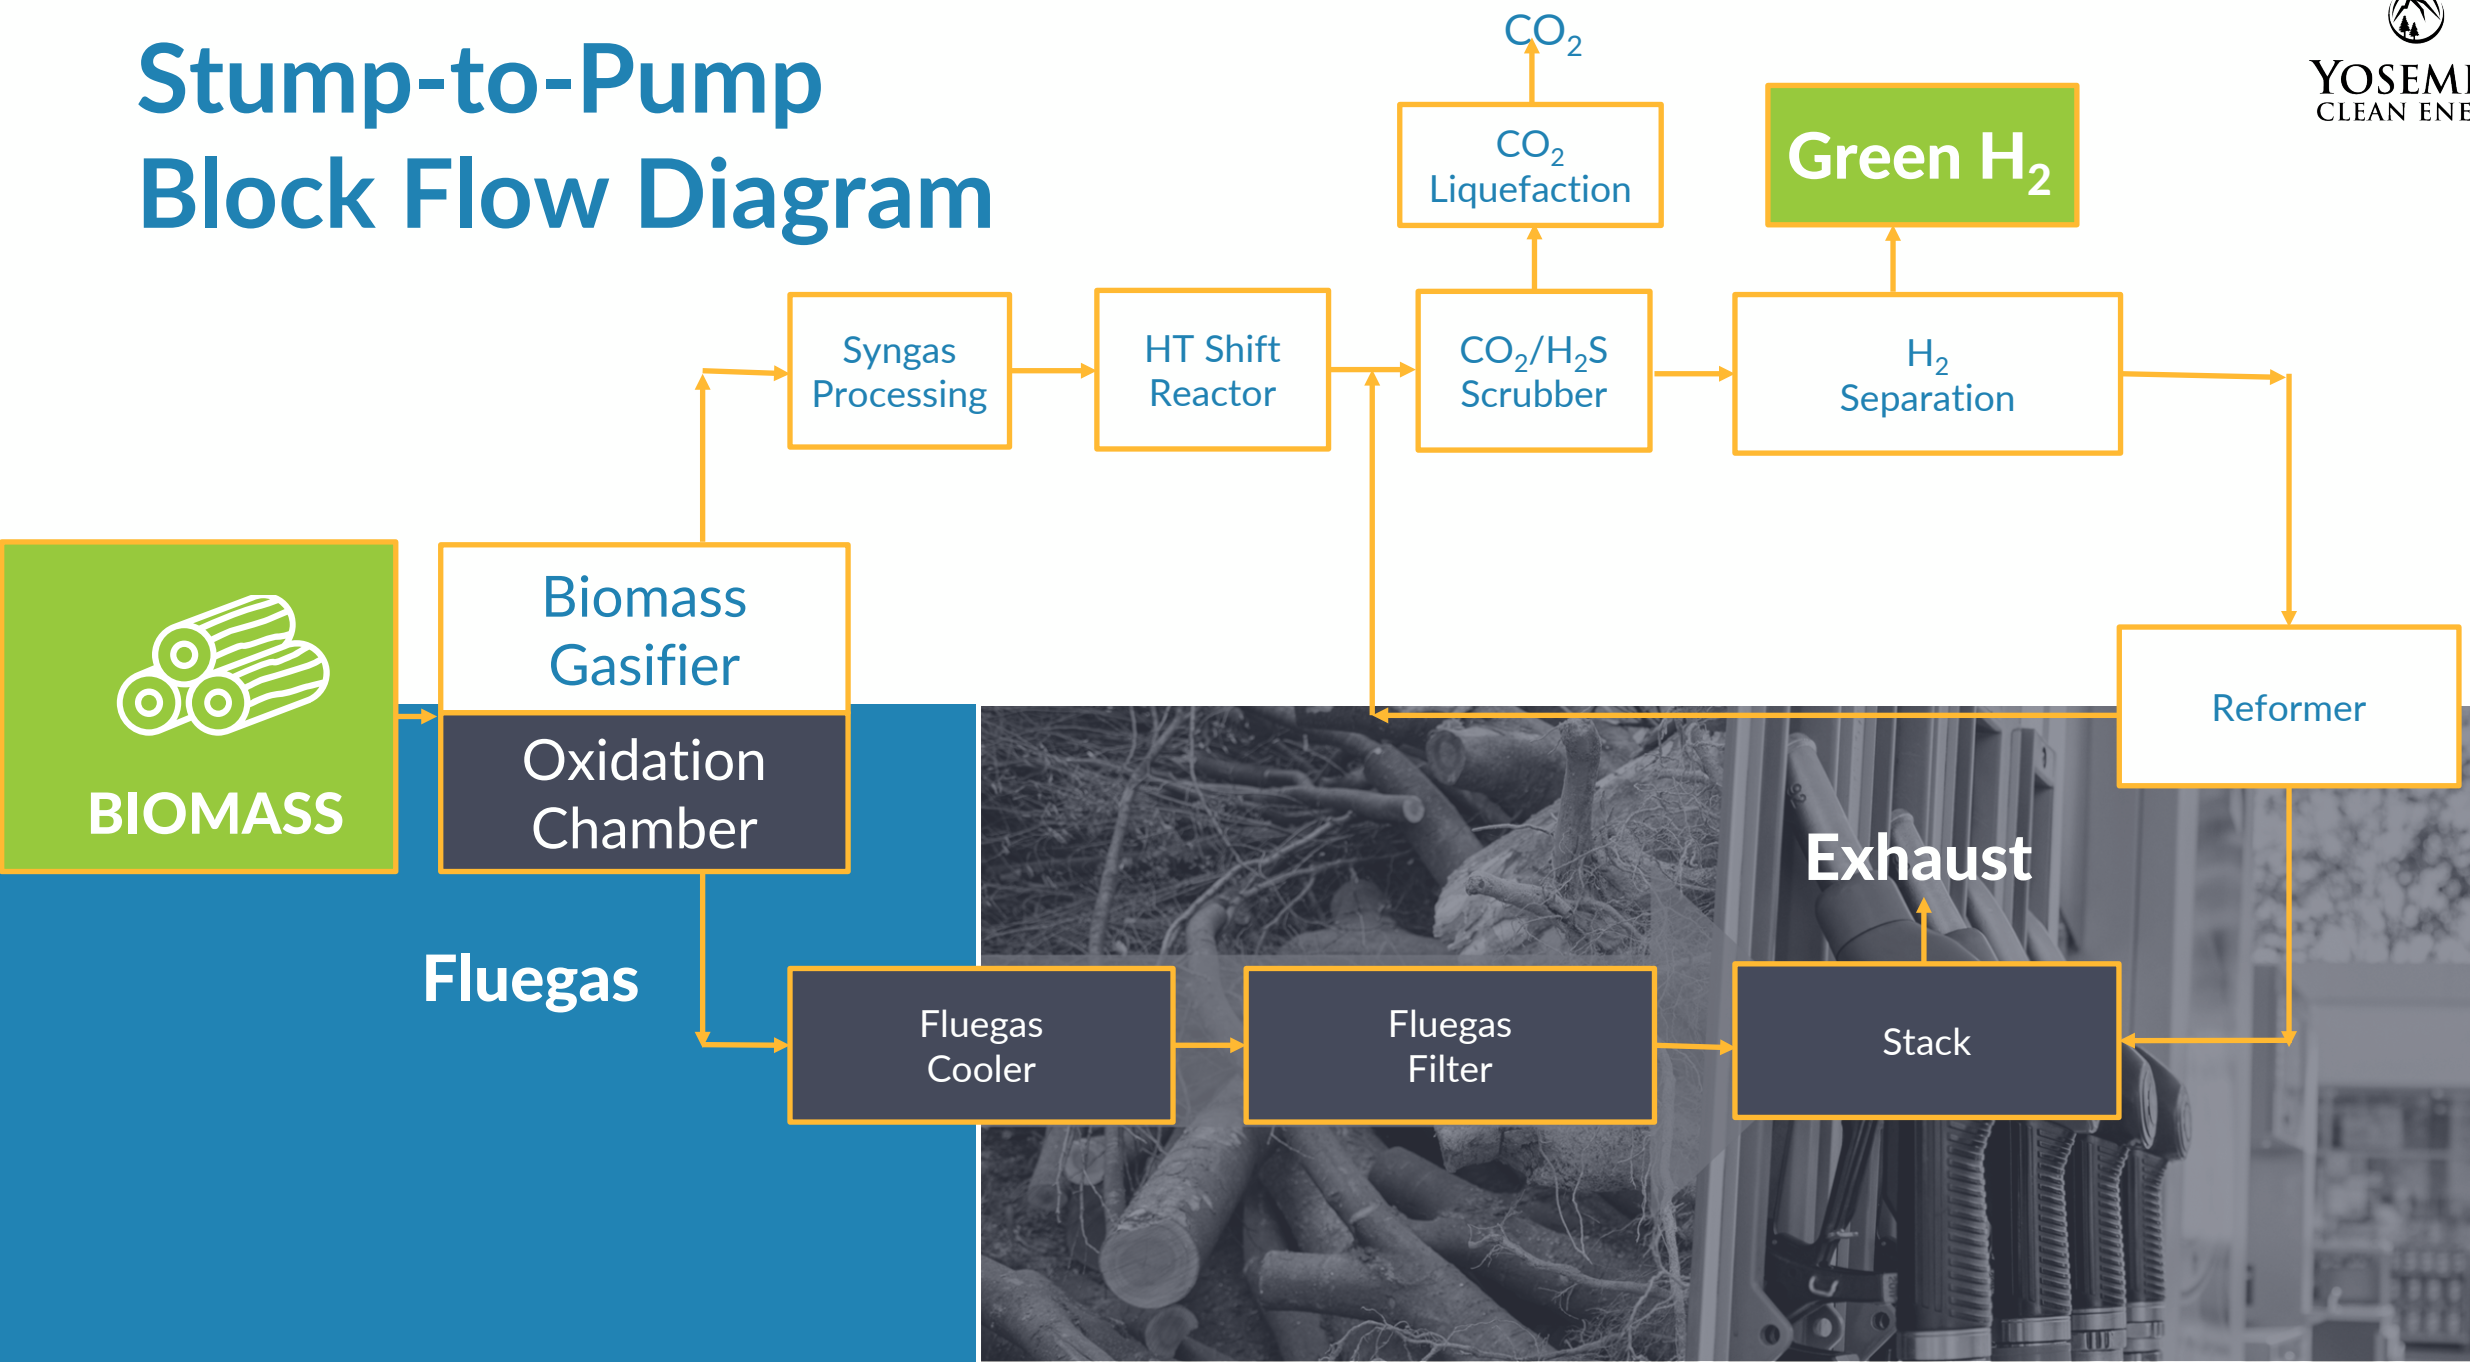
Stump-to-Pump
Block Flow Diagram

$CO_2$

$CO_2$ Liquefaction

Green $H_2$

YOSEMI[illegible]
CLEAN ENE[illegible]

Syngas Processing

HT Shift Reactor

$CO_2/H_2S$ Scrubber

$H_2$ Separation

BIOMASS

Biomass Gasifier

Oxidation Chamber

Reformer

Exhaust

Fluegas

Fluegas Cooler

Fluegas Filter

Stack